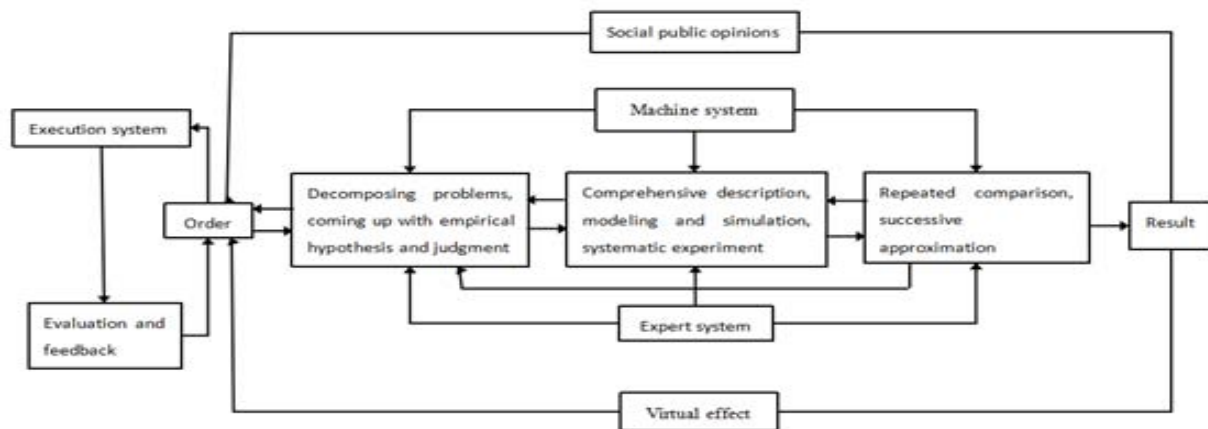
Social public opinions

Machine system

Execution system

Order

Decomposing problems, coming up with empirical hypothesis and judgment

Comprehensive description, modeling and simulation, systematic experiment

Repeated comparison, successive approximation

Result

Evaluation and feedback

Expert system

Virtual effect